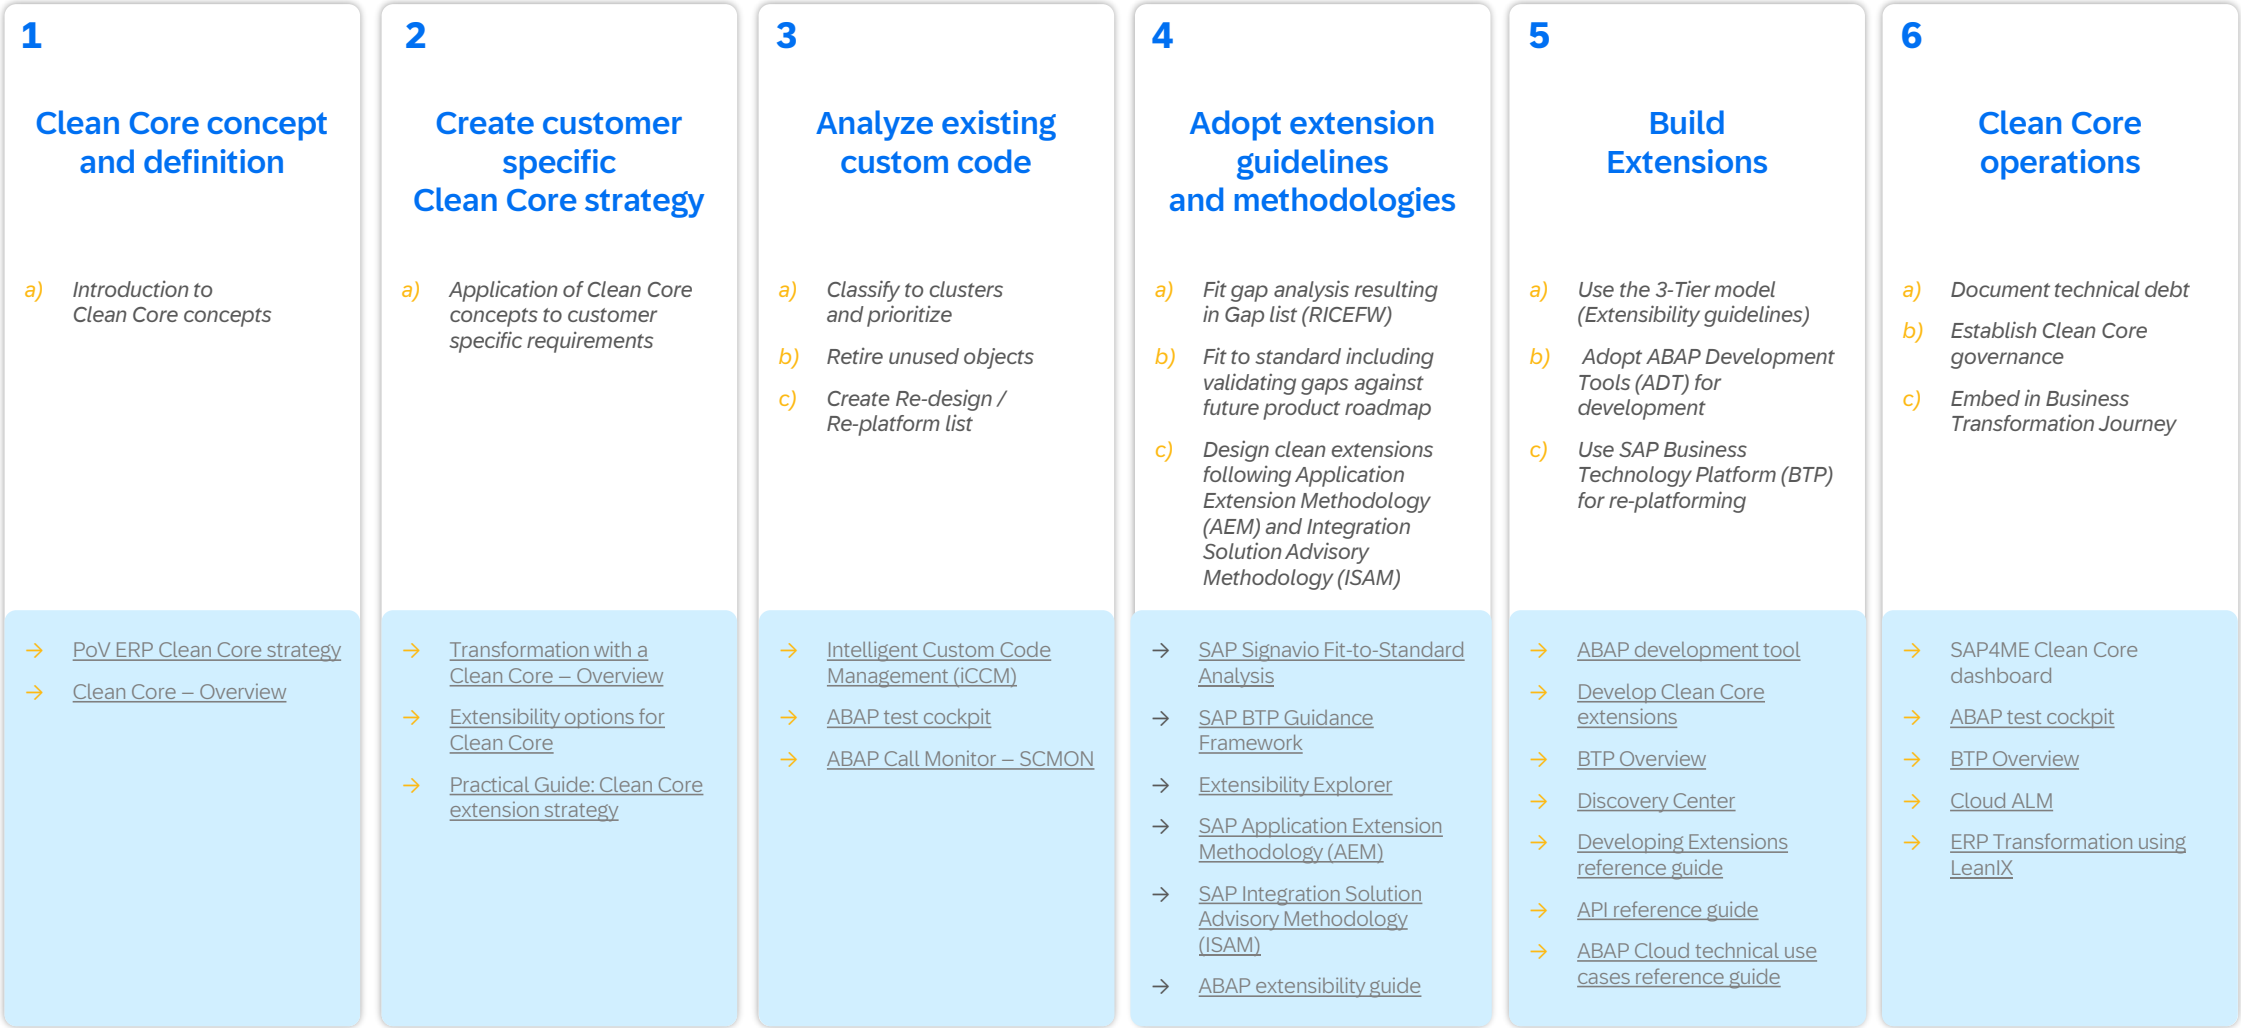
1

Clean Core concept and definition

a) Introduction to Clean Core concepts

→ PoV ERP Clean Core strategy
→ Clean Core – Overview

2

Create customer specific Clean Core strategy

a) Application of Clean Core concepts to customer specific requirements

→ Transformation with a Clean Core – Overview
→ Extensibility options for Clean Core
→ Practical Guide: Clean Core extension strategy

3

Analyze existing custom code

a) Classify to clusters and prioritize
b) Retire unused objects
c) Create Re-design / Re-platform list

→ Intelligent Custom Code Management (iCCM)
→ ABAP test cockpit
→ ABAP Call Monitor – SCMON

4

Adopt extension guidelines and methodologies

a) Fit gap analysis resulting in Gap list (RICEFW)
b) Fit to standard including validating gaps against future product roadmap
c) Design clean extensions following Application Extension Methodology (AEM) and Integration Solution Advisory Methodology (ISAM)

→ SAP Signavio Fit-to-Standard Analysis
→ SAP BTP Guidance Framework
→ Extensibility Explorer
→ SAP Application Extension Methodology (AEM)
→ SAP Integration Solution Advisory Methodology (ISAM)
→ ABAP extensibility guide

5

Build Extensions

a) Use the 3-Tier model (Extensibility guidelines)
b) Adopt ABAP Development Tools (ADT) for development
c) Use SAP Business Technology Platform (BTP) for re-platforming

→ ABAP development tool
→ Develop Clean Core extensions
→ BTP Overview
→ Discovery Center
→ Developing Extensions reference guide
→ API reference guide
→ ABAP Cloud technical use cases reference guide

6

Clean Core operations

a) Document technical debt
b) Establish Clean Core governance
c) Embed in Business Transformation Journey

→ SAP4ME Clean Core dashboard
→ ABAP test cockpit
→ BTP Overview
→ Cloud ALM
→ ERP Transformation using LeanIX